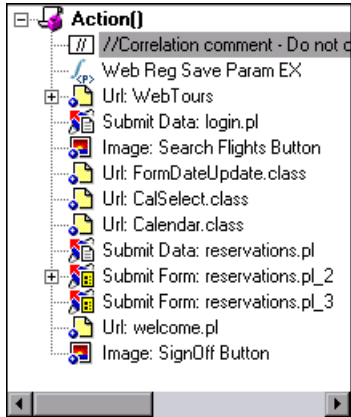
Action()
//Correlation comment - Do not c
Web Reg Save Param EX
Url: WebTours
Submit Data: login.pl
Image: Search Flights Button
Url: FormDateUpdate.class
Url: CalSelect.class
Url: Calendar.class
Submit Data: reservations.pl
Submit Form: reservations.pl_2
Submit Form: reservations.pl_3
Url: welcome.pl
Image: SignOff Button